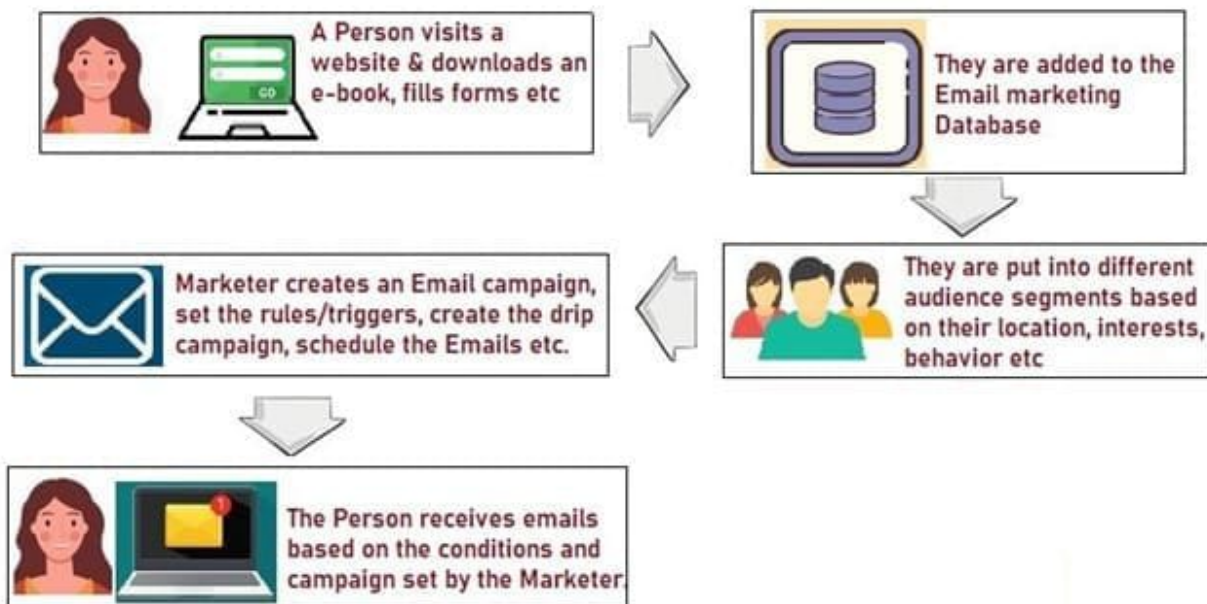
GO

A Person visits a website & downloads an e-book, fills forms etc

They are added to the Email marketing Database

They are put into different audience segments based on their location, interests, behavior etc

Marketer creates an Email campaign, set the rules/triggers, create the drip campaign, schedule the Emails etc.

The Person receives emails based on the conditions and campaign set by the Marketer.